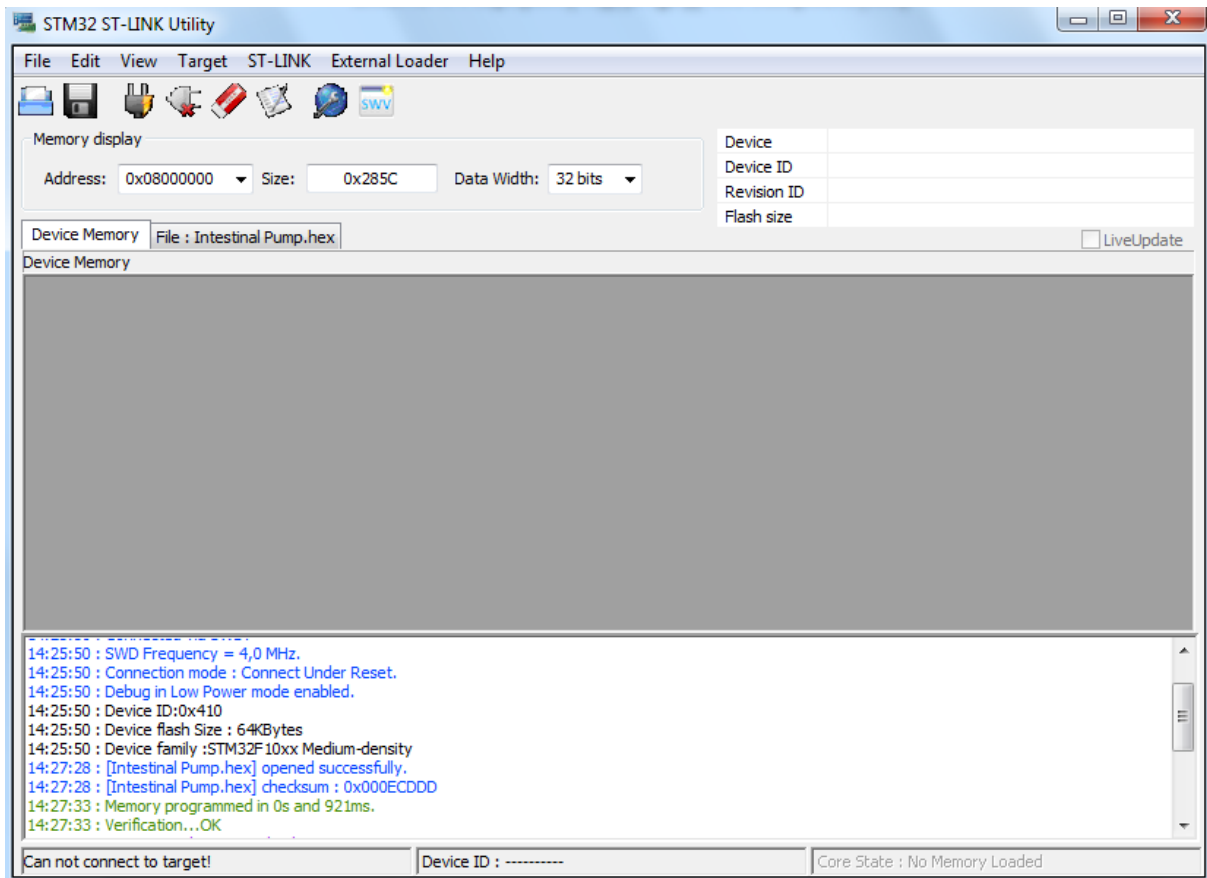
STM32 ST-LINK Utility

File Edit View Target ST-LINK External Loader Help

SWV

Memory display

Address: 0x08000000 Size: 0x285C Data Width: 32 bits

| Device | |
|---|---|
| Device ID | |
| Revision ID | |
| Flash size | |

Device Memory File : Intestinal Pump.hex

LiveUpdate

Device Memory

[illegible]
14:25:50 : SWD Frequency = 4,0 MHz.
14:25:50 : Connection mode : Connect Under Reset.
14:25:50 : Debug in Low Power mode enabled.
14:25:50 : Device ID:0x410
14:25:50 : Device flash Size : 64KBytes
14:25:50 : Device family :STM32F10xx Medium-density
14:27:28 : [Intestinal Pump.hex] opened successfully.
14:27:28 : [Intestinal Pump.hex] checksum : 0x000ECDDD
14:27:33 : Memory programmed in 0s and 921ms.
14:27:33 : Verification...OK

Can not connect to target! Device ID : ---------- Core State : No Memory Loaded